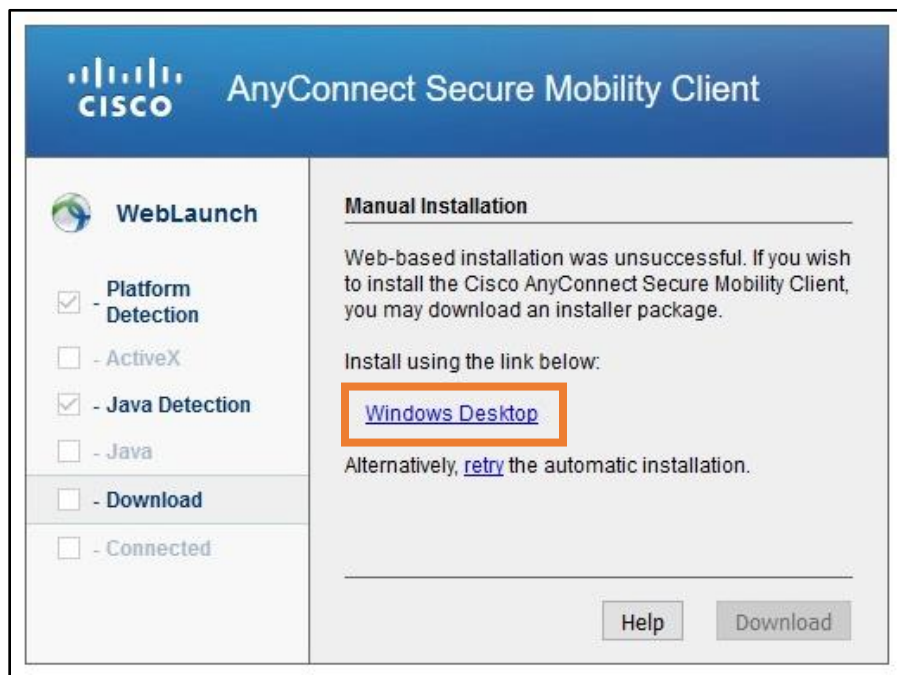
cisco AnyConnect Secure Mobility Client

WebLaunch

- Platform Detection

- ActiveX

- Java Detection

- Java

- Download

- Connected

Manual Installation

Web-based installation was unsuccessful. If you wish to install the Cisco AnyConnect Secure Mobility Client, you may download an installer package.

Install using the link below:

Windows Desktop

Alternatively, retry the automatic installation.

Help

Download